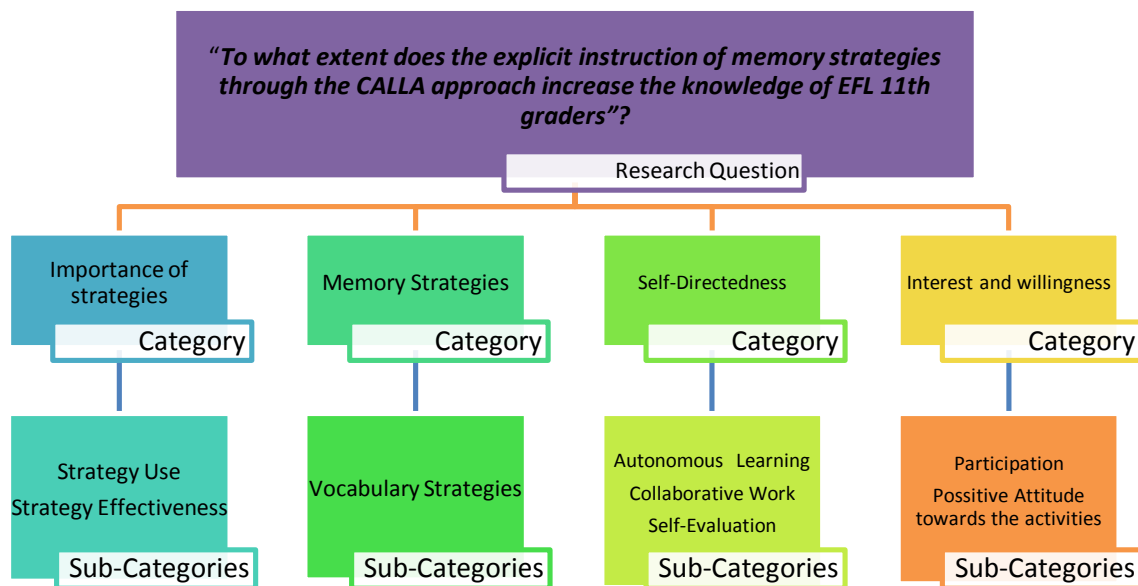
"*To what extent does the explicit instruction of memory strategies through the CALLA approach increase the knowledge of EFL 11th graders*"?

Research Question

Importance of strategies

Category

Strategy Use
Strategy Effectiveness

Sub-Categories

Memory Strategies

Category

Vocabulary Strategies

Sub-Categories

Self-Directedness

Category

Autonomous Learning
Collaborative Work
Self-Evaluation

Sub-Categories

Interest and willingness

Category

Participation
Possitive Attitude towards the activities

Sub-Categories